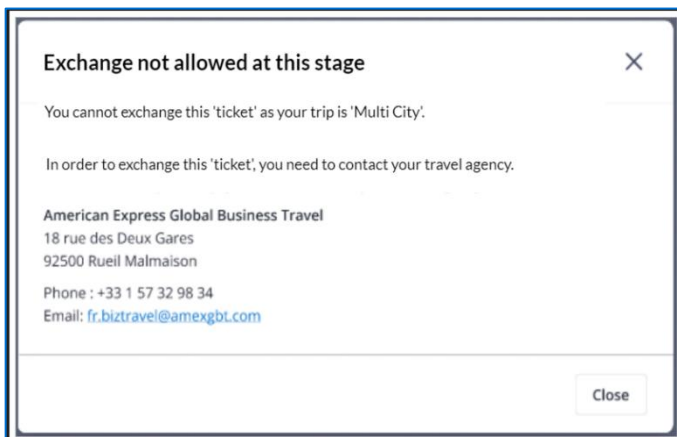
Exchange not allowed at this stage

×

You cannot exchange this 'ticket' as your trip is 'Multi City'.

In order to exchange this 'ticket', you need to contact your travel agency.

American Express Global Business Travel
18 rue des Deux Gares
92500 Rueil Malmaison

Phone : +33 1 57 32 98 34
Email: fr.biztravel@amexgbt.com

Close